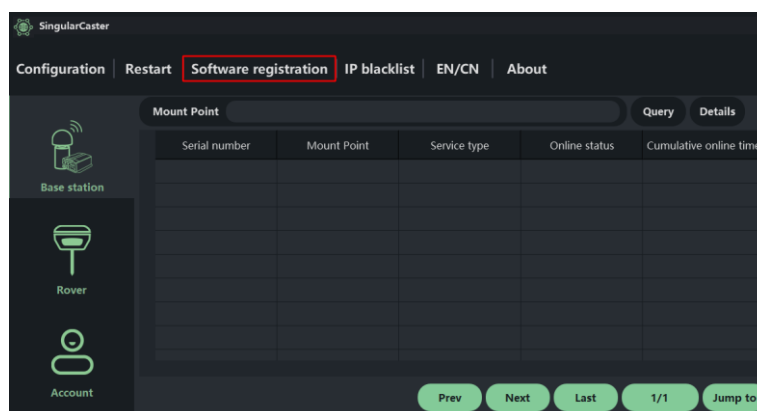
SingularCaster

Configuration | Restart | Software registration | IP blacklist | EN/CN | About

Base station

Rover

Account

Mount Point

Query Details

| Serial number | Mount Point | Service type | Online status | Cumulative online time |
|---|---|---|---|---|
| | | | | |
| | | | | |
| | | | | |
| | | | | |
| | | | | |
| | | | | |
| | | | | |
| | | | | |
| | | | | |

Prev Next Last 1/1 Jump to